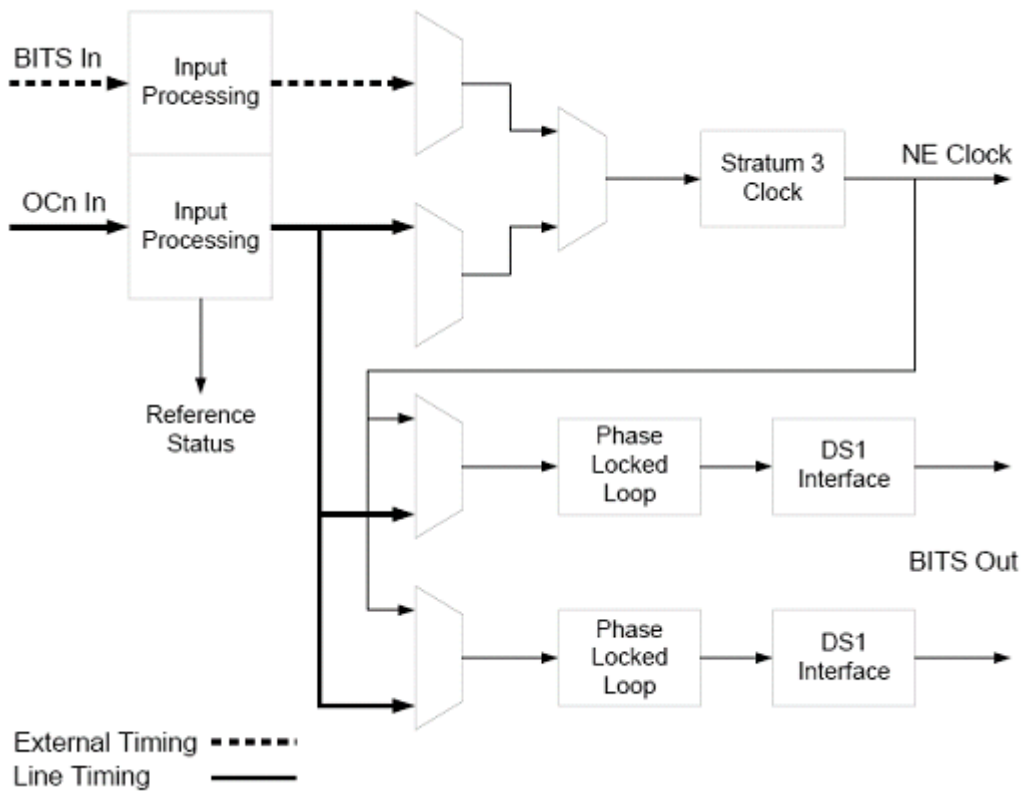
BITS In

Input Processing

OCn In

Input Processing

Reference Status

Stratum 3 Clock

NE Clock

Phase Locked Loop

DS1 Interface

BITS Out

Phase Locked Loop

DS1 Interface

External Timing

Line Timing